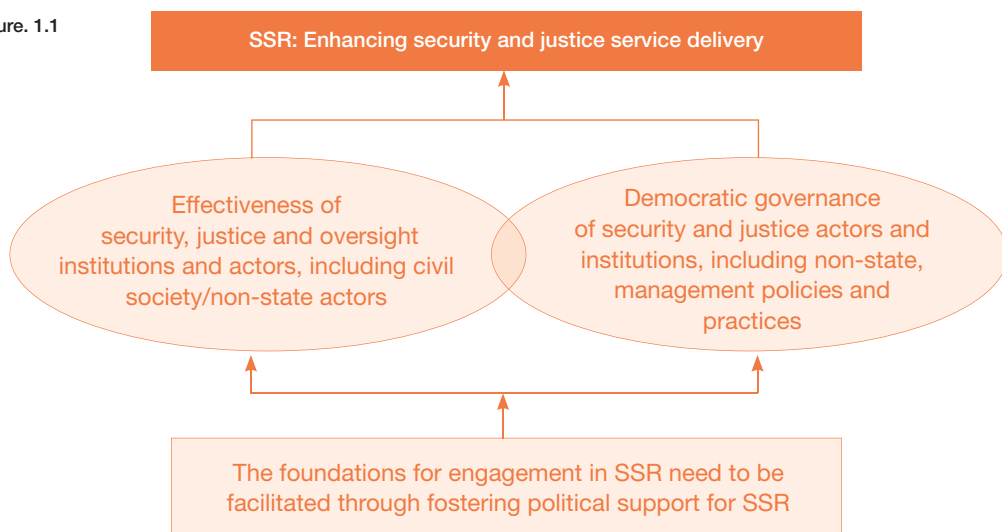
ure. 1.1

SSR: Enhancing security and justice service delivery

Effectiveness of security, justice and oversight institutions and actors, including civil society/non-state actors

Democratic governance of security and justice actors and institutions, including non-state, management policies and practices

The foundations for engagement in SSR need to be facilitated through fostering political support for SSR